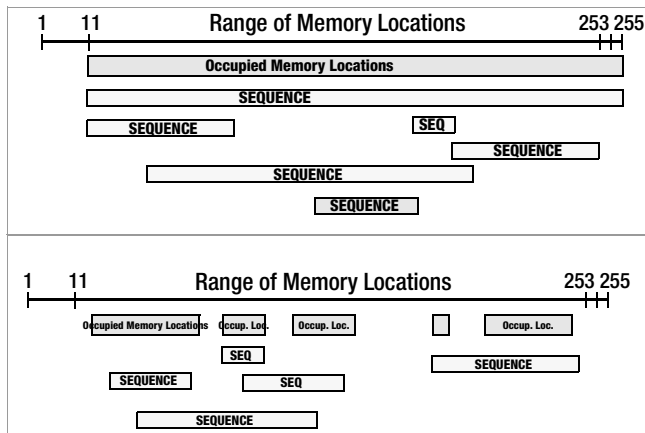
1 11 Range of Memory Locations 253 255

Occupied Memory Locations

SEQUENCE

SEQUENCE

SEQ

SEQUENCE

SEQUENCE

SEQUENCE

1 11 Range of Memory Locations 253 255

Occupied Memory Locations

Occup. Loc.

Occup. Loc.

Occup. Loc.

SEQ

SEQUENCE

SEQUENCE

SEQ

SEQUENCE